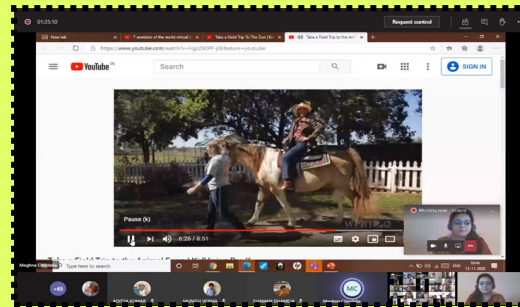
01:35:10
Request control
How tab
7 wonders of the world virtual t
Take a Field Trip to The Zoo | Kr
Take a Field Trip to the Ani
https://www.youtube.com/watch?v=ig2I0l9F-jl&feature=youtu.be
YouTube
Search
SIGN IN
Pause (k)
6:26 / 8:51
Meghna Chhibber
Type here to search
+65
ADITYA KUMAR
MUNISH VERMA
SHAURYA CHAWLA
Meghna Chhibber
MC
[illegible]
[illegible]